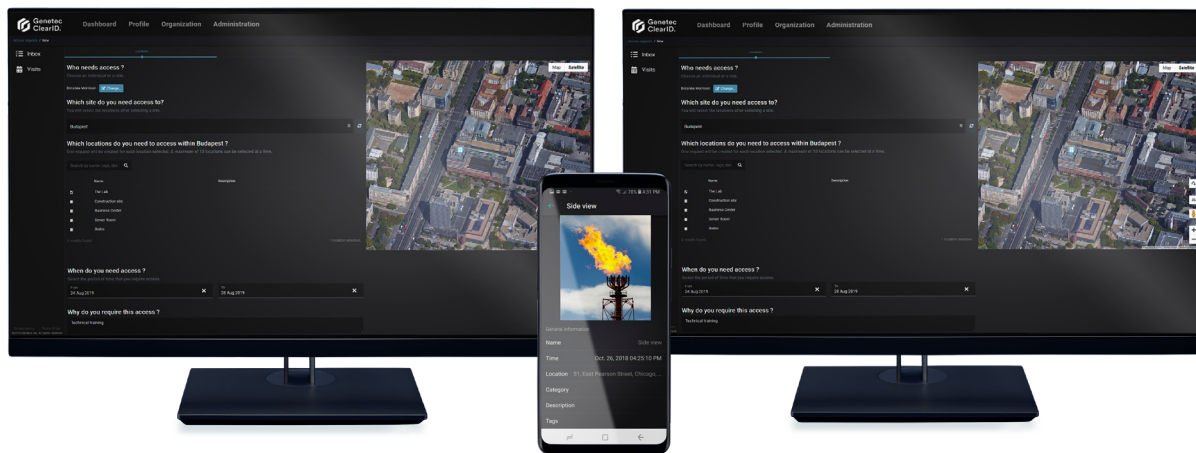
Genetec ClearID. Dashboard Profile Organization Administration

Inbox
Visits

Who needs access ?
Change

Which site do you need access to?

Budapest

Which locations do you need to access within Budapest ?

Name
Description
The Lab
Construction site
Business Center
Server Room
Studio

Map Satellite

When do you need access ?
28 Aug 2019
28 Aug 2019

Why do you require this access ?
Technical training

Genetec ClearID. Dashboard Profile Organization Administration

Inbox
Visits

Who needs access ?
Change

Which site do you need access to?

Budapest

Which locations do you need to access within Budapest ?

Name
Description
The Lab
Construction site
Business Center
Server Room
Studio

Map Satellite

When do you need access ?
28 Aug 2019
28 Aug 2019

Why do you require this access ?
Technical training

78% 4:31 PM
Side view
General information
Name Side view
Time Oct. 26, 2018 04:25:10 PM
Location 51, East Pearson Street, Chicago...
Category
Description
Tags